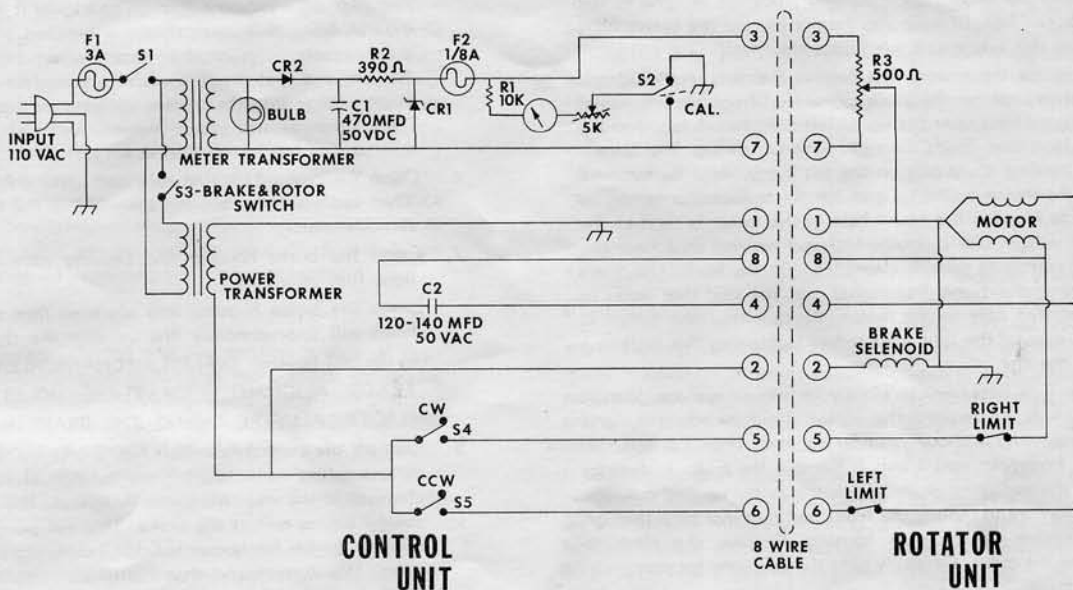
F1
3A
S1
CR2
R2
390 Ω
F2
1/8A
INPUT
110 VAC
BULB
C1
470 MFD
50 VDC
CR1
R1
10K
5K
S2
CAL.
R3
500 Ω
METER TRANSFORMER
S3-BRAKE & ROTOR SWITCH
POWER TRANSFORMER
C2
120-140 MFD
50 VAC
MOTOR
BRAKE
SELENOID
RIGHT
LIMIT
LEFT
LIMIT
CW
S4
CCW
S5
3
7
1
8
4
2
5
6
3
7
1
8
4
2
5
6
CONTROL
UNIT
8 WIRE
CABLE
ROTATOR
UNIT